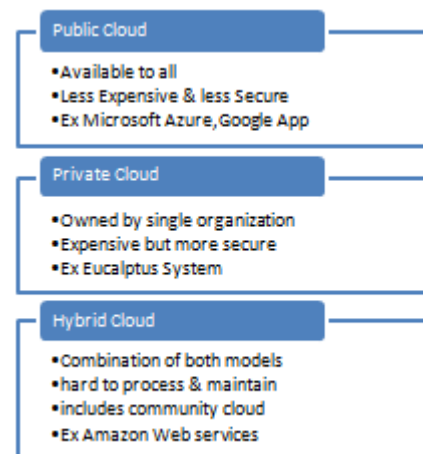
Public Cloud

•Available to all
•Less Expensive & less Secure
•Ex Microsoft Azure,Google App

Private Cloud

•Owned by single organization
•Expensive but more secure
•Ex Eucalptus System

Hybrid Cloud

•Combination of both models
•hard to process & maintain
•includes community cloud
•Ex Amazon Web services